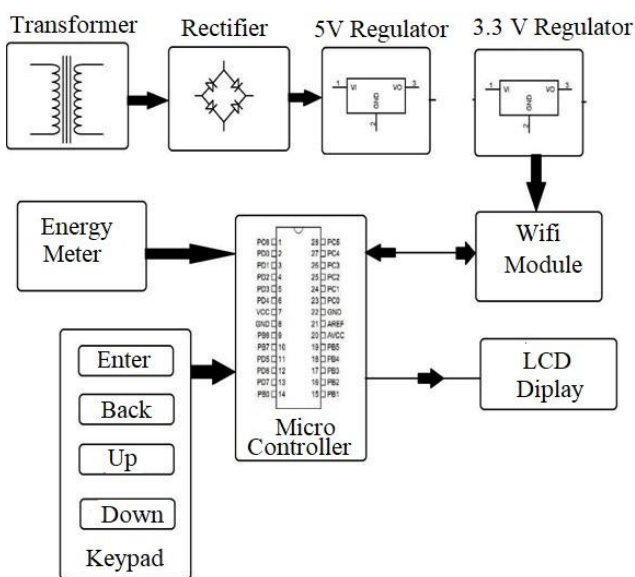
Transformer

Rectifier

5V Regulator

1 VI VO 3 GND 2

3.3 V Regulator

1 VI VO 3 GND 2

Energy Meter

PD6 1 28 PC5
PD0 2 27 PC4
PD1 3 26 PC3
PD2 4 25 PC2
PD3 5 24 PC1
PD4 6 23 PC0
VCC 7 22 GND
GND 8 21 AREF
PB6 9 20 AVCC
PB7 10 19 PB5
PD5 11 18 PB4
PD6 12 17 PB3
PD7 13 16 PB2
PB0 14 15 PB1

Micro Controller

Wifi Module

LCD Diplay

Enter

Back

Up

Down

Keypad